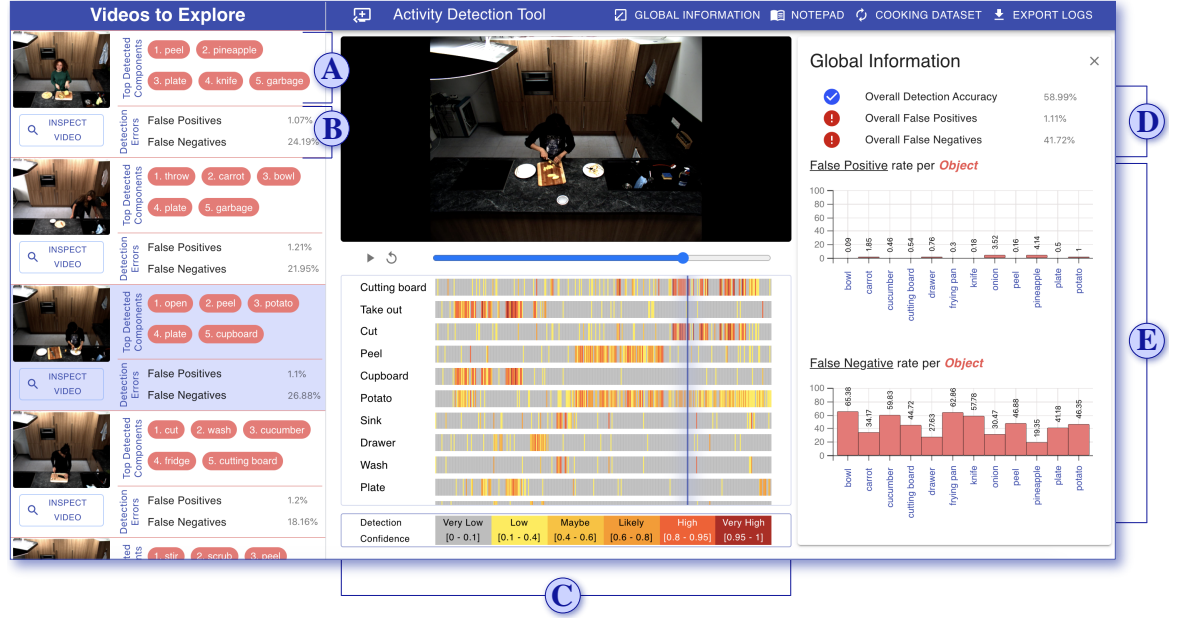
Videos to Explore

Activity Detection Tool

GLOBAL INFORMATION NOTEPAD COOKING DATASET EXPORT LOGS

Top Detected Components
1. peel 2. pineapple 3. plate 4. knife 5. garbage

A

INSPECT VIDEO

Detection Errors
False Positives 1.07%
False Negatives 24.19%

B

Top Detected Components
1. throw 2. carrot 3. bowl 4. plate 5. garbage

INSPECT VIDEO

Detection Errors
False Positives 1.21%
False Negatives 21.95%

Top Detected Components
1. open 2. peel 3. potato 4. plate 5. cupboard

INSPECT VIDEO

Detection Errors
False Positives 1.1%
False Negatives 26.88%

Top Detected Components
1. cut 2. wash 3. cucumber 4. fridge 5. cutting board

INSPECT VIDEO

Detection Errors
False Positives 1.2%
False Negatives 18.16%

Detection Errors
1. stir 2. scrub 3. peel

Cutting board
Take out
Cut
Peel
Cupboard
Potato
Sink
Drawer
Wash
Plate

| Detection Confidence | Very Low [0 - 0.1] | Low [0.1 - 0.4] | Maybe [0.4 - 0.6] | Likely [0.6 - 0.8] | High [0.8 - 0.95] | Very High [0.95 - 1] |
|---|---|---|---|---|---|---|

C

Global Information ×

Overall Detection Accuracy 58.99%
Overall False Positives 1.11%
Overall False Negatives 41.72%

D

False Positive rate per Object

100
80
60
40
20
0

0.09 1.85 0.46 0.54 0.76 0.3 0.18 3.52 0.16 4.14 0.5 1

bowl carrot cucumber cutting board drawer frying pan knife onion peel pineapple plate potato

E

False Negative rate per Object

100
80
60
40
20
0

65.38 34.17 59.83 44.72 27.63 62.86 57.78 30.47 46.88 19.35 41.18 46.35

bowl carrot cucumber cutting board drawer frying pan knife onion peel pineapple plate potato